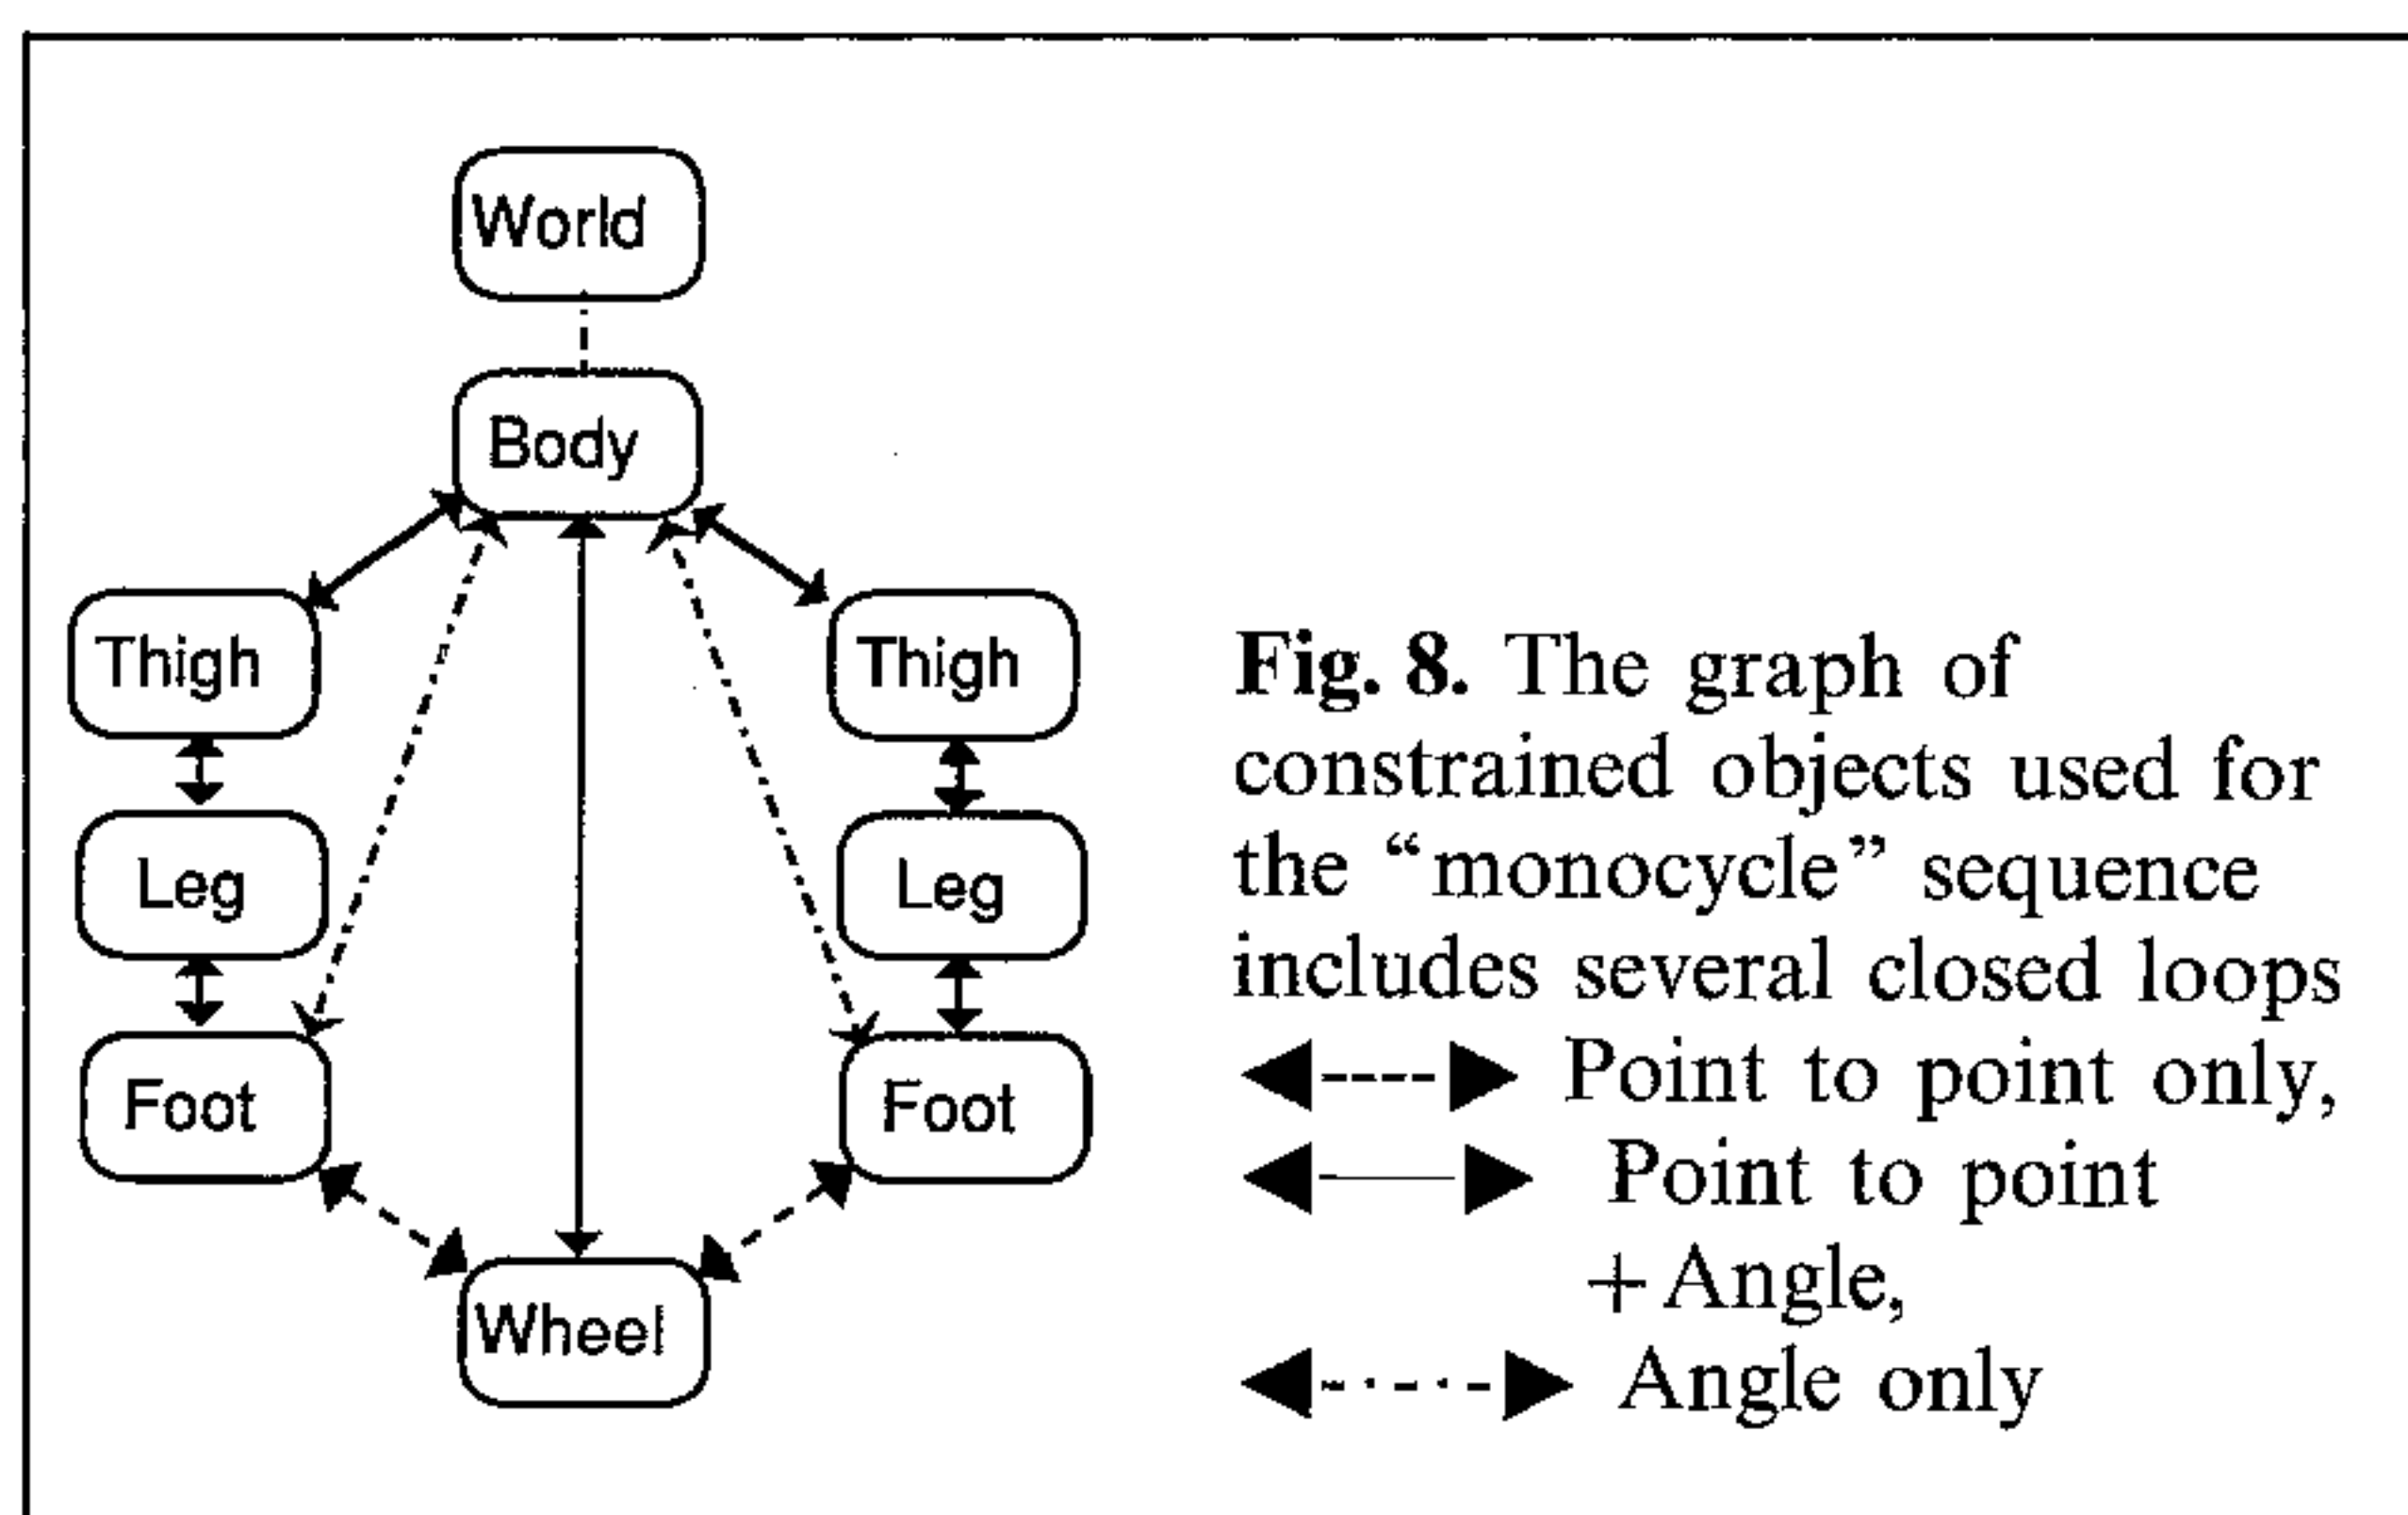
World

Body

Thigh

Thigh

Leg

Leg

Foot

Foot

Wheel

**Fig. 8.** The graph of constrained objects used for the "monocycle" sequence includes several closed loops
◀----▶ Point to point only,
◀——▶ Point to point +Angle,
◀-·-·-▶ Angle only